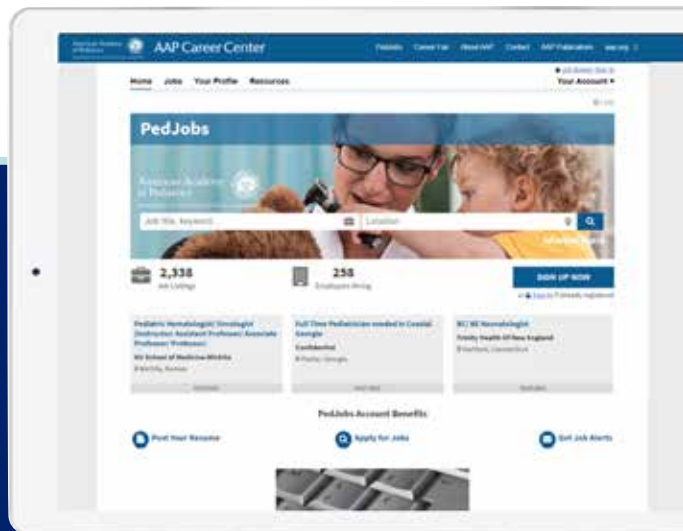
American Academy of Pediatrics AAP Career Center

Pediatrics Career Fair About AAP Contact AAP Publications aap.org

Home Jobs Your Profile Resources

Job Seeker Sign In
Your Account

PedJobs

American Academy of Pediatrics

Job Title, Keyword

Location

Advanced Search

2,338
Job Listings

258
Employers Hiring

SIGN UP NOW

Sign In if already registered

Pediatric Hematologist/ Oncologist (Instructor/ Assistant Professor/ Associate Professor/ Professor)
KU School of Medicine-Wichita
Wichita, Kansas

Full Time Pediatrician needed in Coastal Georgia
Confidential
Pooler, Georgia

BC/ BE Neonatologist
Trinity Health Of New England
Hartford, Connecticut

PedJobs Account Benefits

Post Your Resume

Apply for Jobs

Get Job Alerts